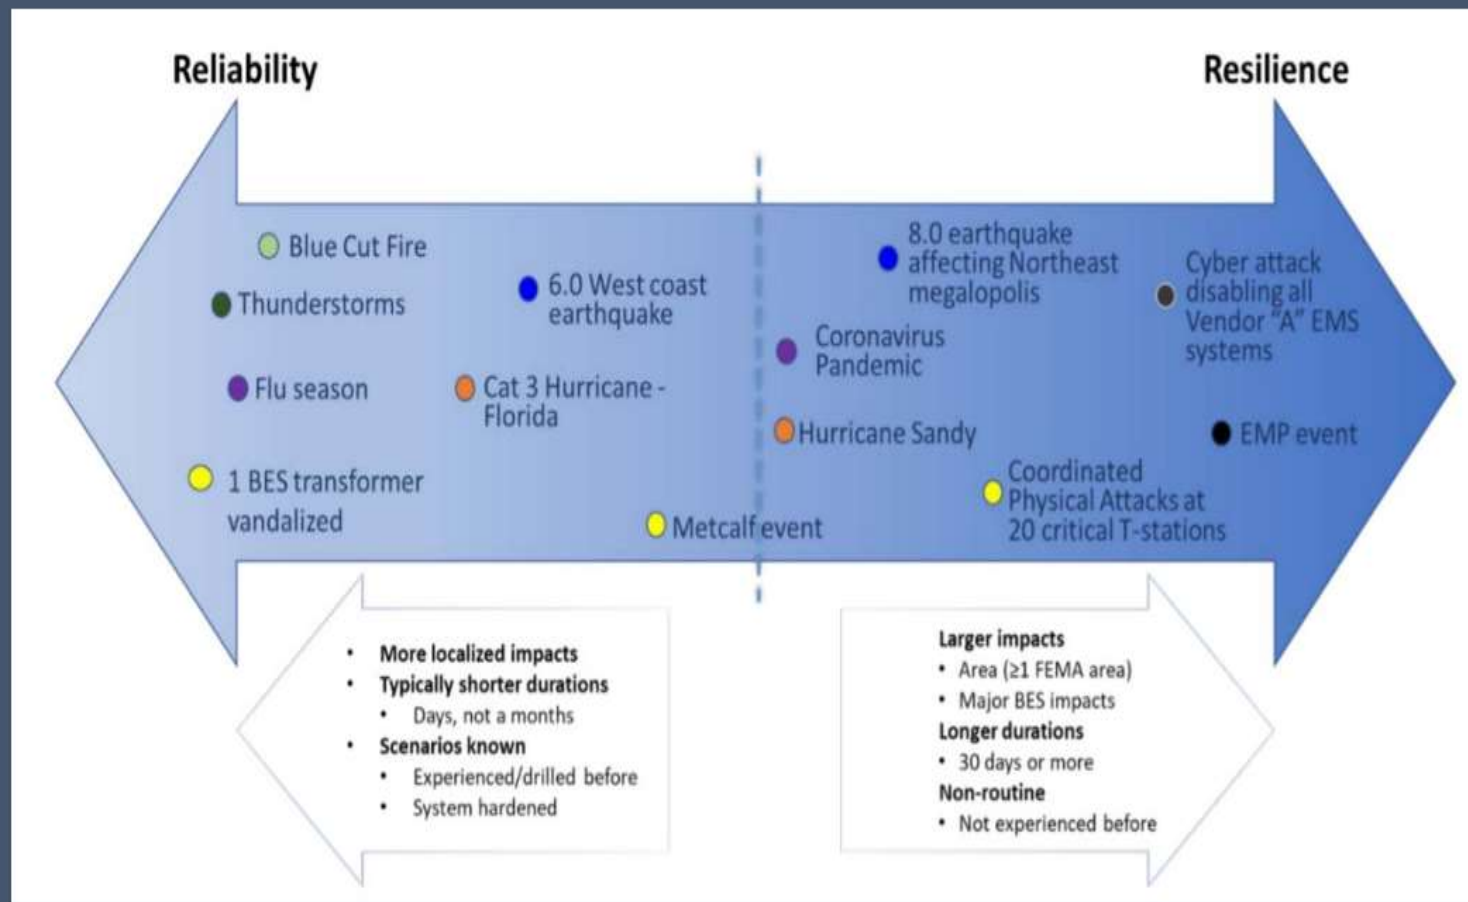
Reliability

Resilience

Blue Cut Fire

Thunderstorms

Flu season

1 BES transformer vandalized

6.0 West coast earthquake

Cat 3 Hurricane - Florida

Metcalf event

8.0 earthquake affecting Northeast megalopolis

Coronavirus Pandemic

Hurricane Sandy

Coordinated Physical Attacks at 20 critical T-stations

Cyber attack disabling all Vendor "A" EMS systems

EMP event

- More localized impacts
- Typically shorter durations
  - Days, not a months
- Scenarios known
  - Experienced/drilled before
  - System hardened

Larger impacts
- Area (≥1 FEMA area)
- Major BES impacts

Longer durations
- 30 days or more

Non-routine
- Not experienced before